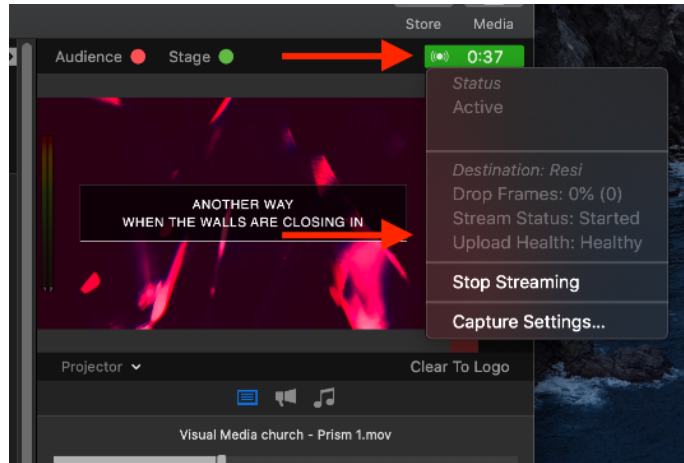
Store Media

Audience Stage

0:37

Status
Active

Destination: Resi
Drop Frames: 0% (0)
Stream Status: Started
Upload Health: Healthy

Stop Streaming

Capture Settings...

ANOTHER WAY
WHEN THE WALLS ARE CLOSING IN

Projector

Clear To Logo

Visual Media church - Prism 1.mov